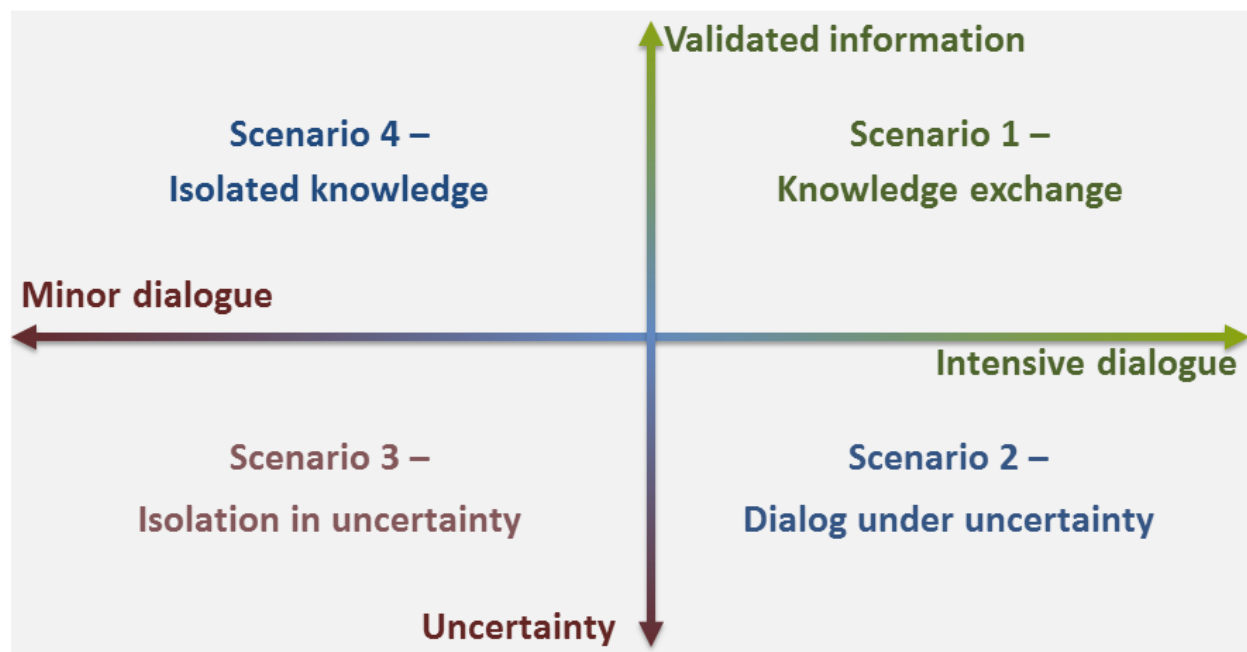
Validated information

Scenario 4 – Isolated knowledge

Scenario 1 – Knowledge exchange

Minor dialogue

Intensive dialogue

Scenario 3 – Isolation in uncertainty

Scenario 2 – Dialog under uncertainty

Uncertainty